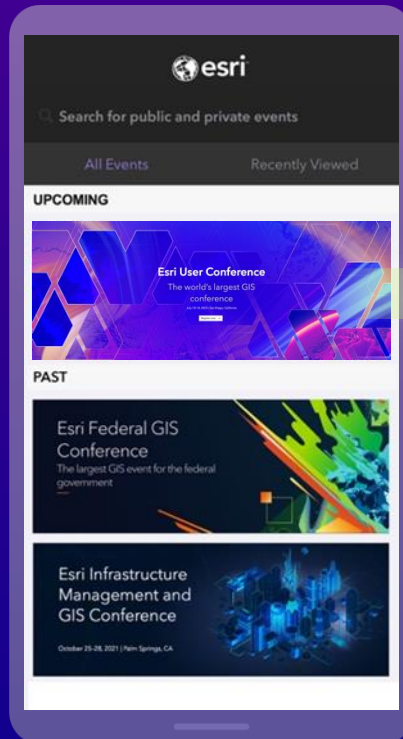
esri

Search for public and private events

All Events

Recently Viewed

UPCOMING

Esri User Conference

The world's largest GIS conference

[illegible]

PAST

Esri Federal GIS Conference

The largest GIS event for the federal government

Esri Infrastructure Management and GIS Conference

October 25-28, 2021 | Palm Springs, CA